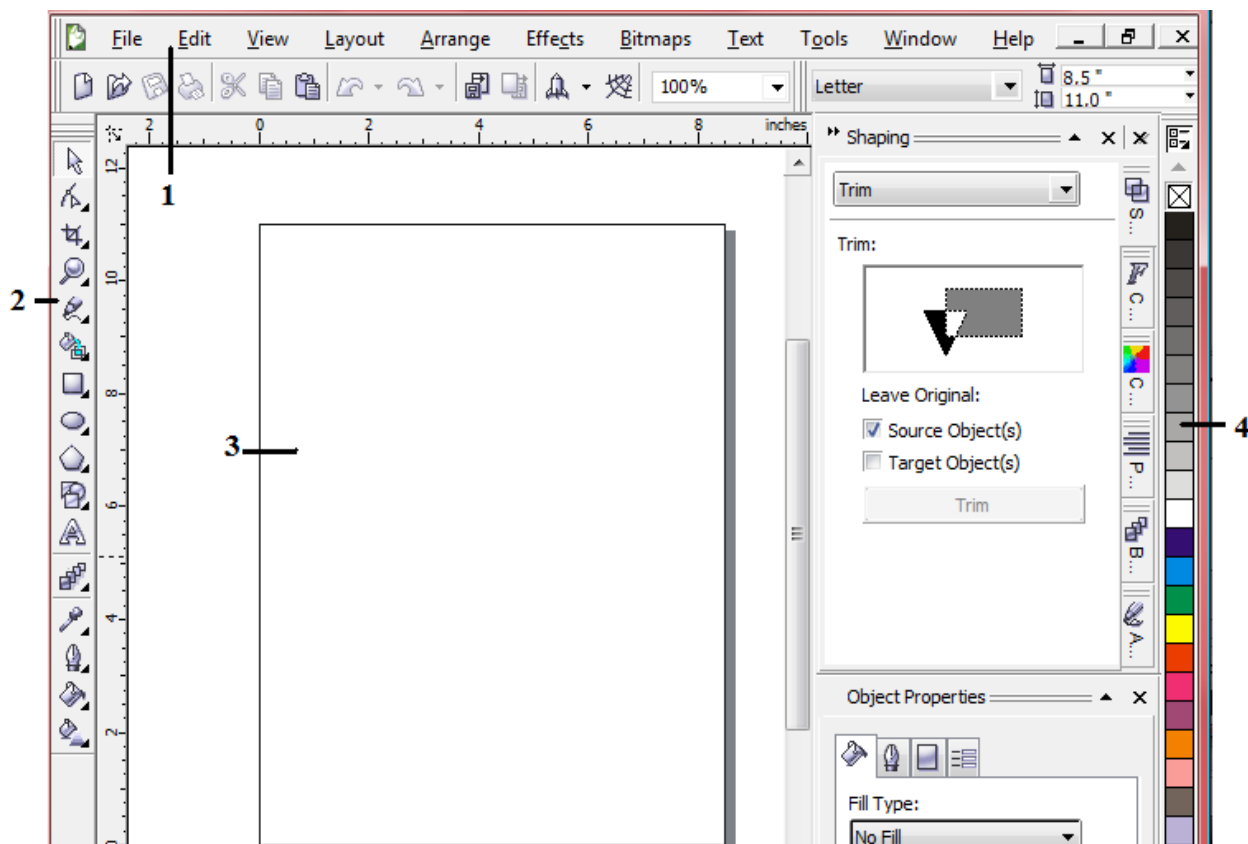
File Edit View Layout Arrange Effects Bitmaps Text Tools Window Help

100%

Letter

8.5 "
11.0 "

2 0 2 4 6 8 inches

12
10
8
6
4
2

1

2

3

4

Shaping

Trim

Trim:

Leave Original:

Source Object(s)

Target Object(s)

Trim

S...
C...
C...
P...
B...
A...

Object Properties

Fill Type:

No Fill